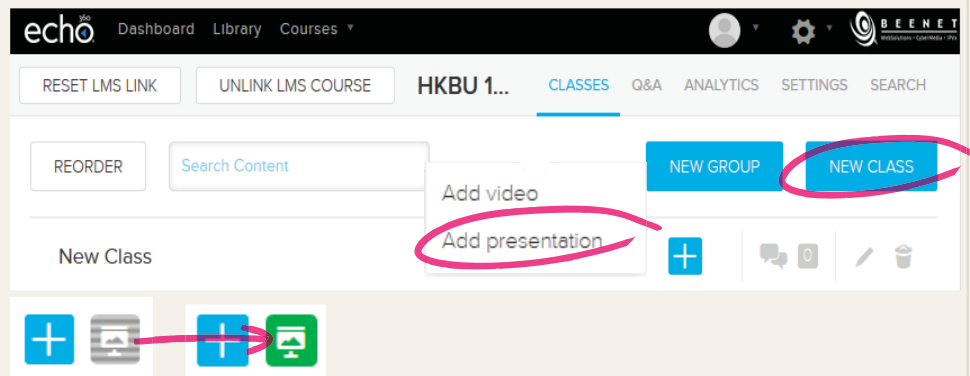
echo360 Dashboard Library Courses ▾

BEENET
WebSolutions • CyberMedia • IPtv

RESET LMS LINK
UNLINK LMS COURSE
HKBU 1...
CLASSES Q&A ANALYTICS SETTINGS SEARCH

REORDER
Search Content
NEW GROUP
NEW CLASS

Add video
Add presentation

New Class
0